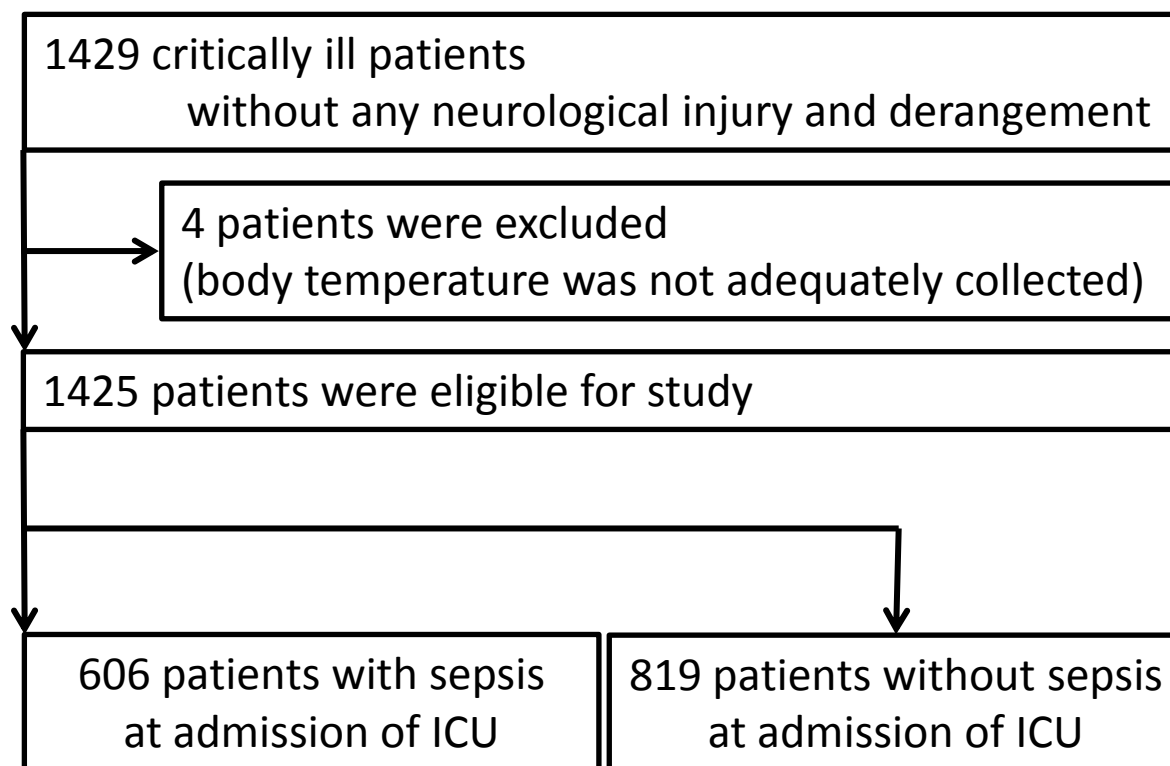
1429 critically ill patients
without any neurological injury and derangement

4 patients were excluded
(body temperature was not adequately collected)

1425 patients were eligible for study

606 patients with sepsis
at admission of ICU

819 patients without sepsis
at admission of ICU